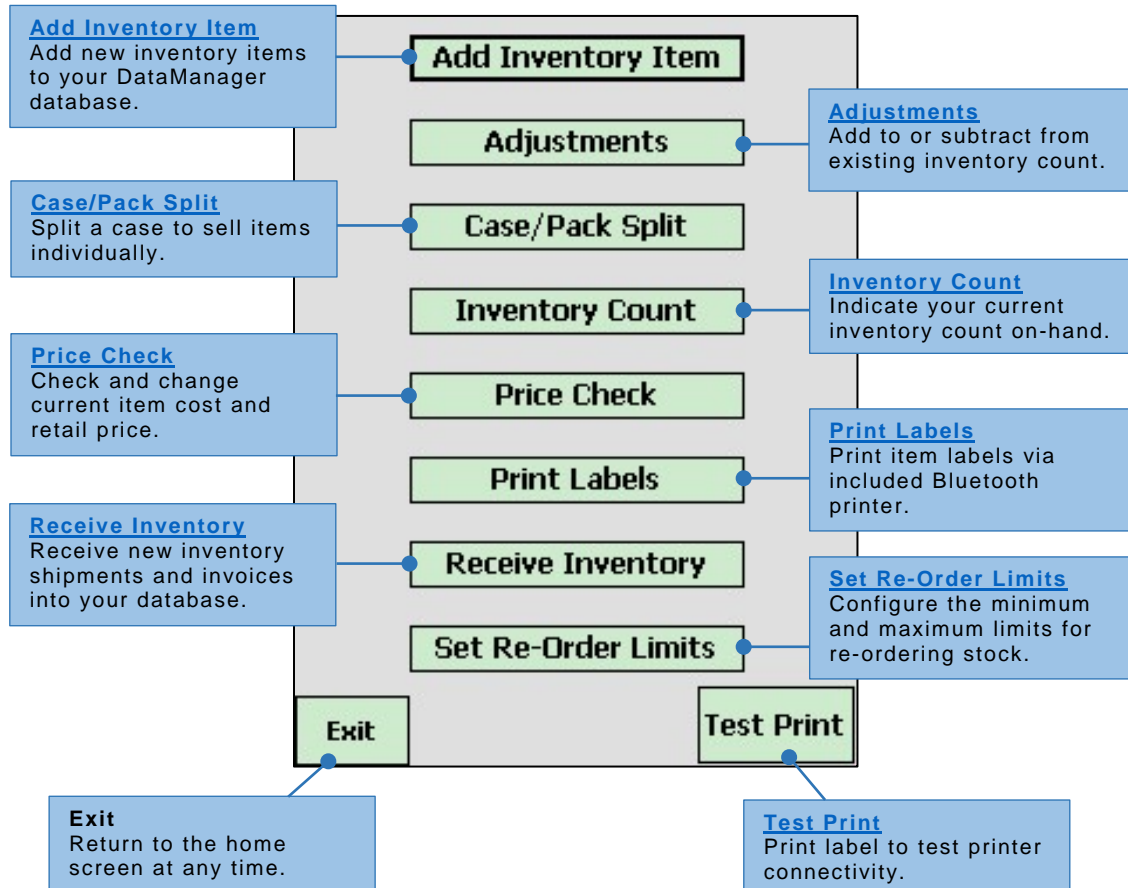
Add Inventory Item
Add new inventory items to your DataManager database.

Add Inventory Item

Adjustments
Add to or subtract from existing inventory count.

Adjustments

Case/Pack Split
Split a case to sell items individually.

Case/Pack Split

Inventory Count
Indicate your current inventory count on-hand.

Inventory Count

Price Check
Check and change current item cost and retail price.

Price Check

Print Labels
Print item labels via included Bluetooth printer.

Print Labels

Receive Inventory
Receive new inventory shipments and invoices into your database.

Receive Inventory

Set Re-Order Limits
Configure the minimum and maximum limits for re-ordering stock.

Set Re-Order Limits

Exit

Test Print

Exit
Return to the home screen at any time.

Test Print
Print label to test printer connectivity.